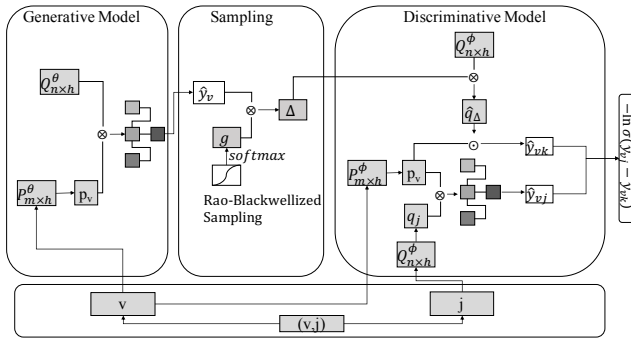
Generative Model

$Q^{\theta}_{n\times h}$

$\otimes$

$P^{\theta}_{m\times h}$

$\mathrm{p_v}$

Sampling

$\hat{y}_v$

$\otimes$

$\Delta$

$g$

$softmax$

Rao-Blackwellized Sampling

Discriminative Model

$Q^{\phi}_{n\times h}$

$\otimes$

$\hat{q}_{\Delta}$

$\odot$

$\hat{y}_{vk}$

$P^{\phi}_{m\times h}$

$\mathrm{p_v}$

$\otimes$

$\hat{y}_{vj}$

$q_j$

$Q^{\phi}_{n\times h}$

$-\ln\sigma(\hat{y}_{vj}-\hat{y}_{vk})$

v

j

(v,j)